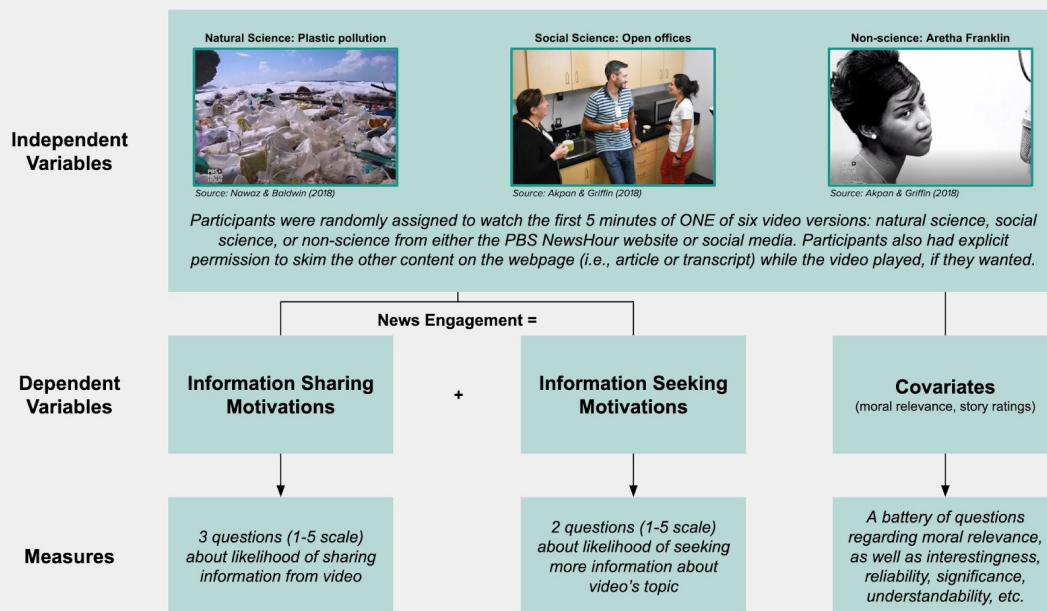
Independent Variables

Natural Science: Plastic pollution

Source: Nawaz & Baldwin (2018)

Social Science: Open offices

Source: Akpan & Griffin (2018)

Non-science: Aretha Franklin

Source: Akpan & Griffin (2018)

Participants were randomly assigned to watch the first 5 minutes of ONE of six video versions: natural science, social science, or non-science from either the PBS NewsHour website or social media. Participants also had explicit permission to skim the other content on the webpage (i.e., article or transcript) while the video played, if they wanted.

News Engagement =

Dependent Variables

Information Sharing Motivations

+

Information Seeking Motivations

Covariates
(moral relevance, story ratings)

Measures

3 questions (1-5 scale) about likelihood of sharing information from video

2 questions (1-5 scale) about likelihood of seeking more information about video's topic

A battery of questions regarding moral relevance, as well as interestingness, reliability, significance, understandability, etc.